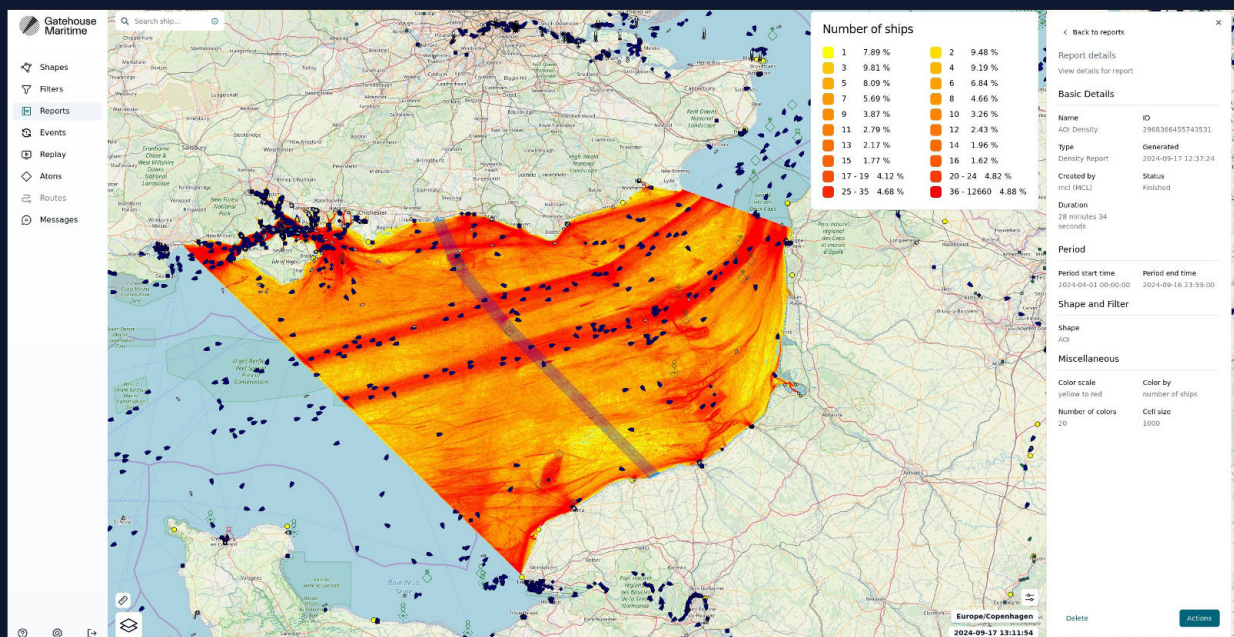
Gatehouse Maritime

Search ship...

Shapes
Filters
Reports
Events
Replay
Atons
Routes
Messages

Number of ships

| | | | |
|---|---|---|---|
| 1 | 7.89 % | 2 | 9.48 % |
| 3 | 9.81 % | 4 | 9.19 % |
| 5 | 8.09 % | 6 | 6.84 % |
| 7 | 5.69 % | 8 | 4.66 % |
| 9 | 3.87 % | 10 | 3.26 % |
| 11 | 2.79 % | 12 | 2.43 % |
| 13 | 2.17 % | 14 | 1.96 % |
| 15 | 1.77 % | 16 | 1.62 % |
| 17 - 19 | 4.12 % | 20 - 24 | 4.82 % |
| 25 - 35 | 4.68 % | 36 - 12660 | 4.88 % |

Back to reports

Report details
View details for report

Basic Details

Name
AOI Density

ID
2968366455743531

Type
Density Report

Generated
2024-09-17 12:37:24

Created by
mcl (MCL)

Status
Finished

Duration
28 minutes 34 seconds

Period

Period start time
2024-04-01 00:00:00

Period end time
2024-09-16 23:59:00

Shape and Filter

Shape
AOI

Miscellaneous

Color scale
yellow to red

Color by
number of ships

Number of colors
20

Cell size
1000

Delete

Actions

Europe/Copenhagen
2024-09-17 13:11:54